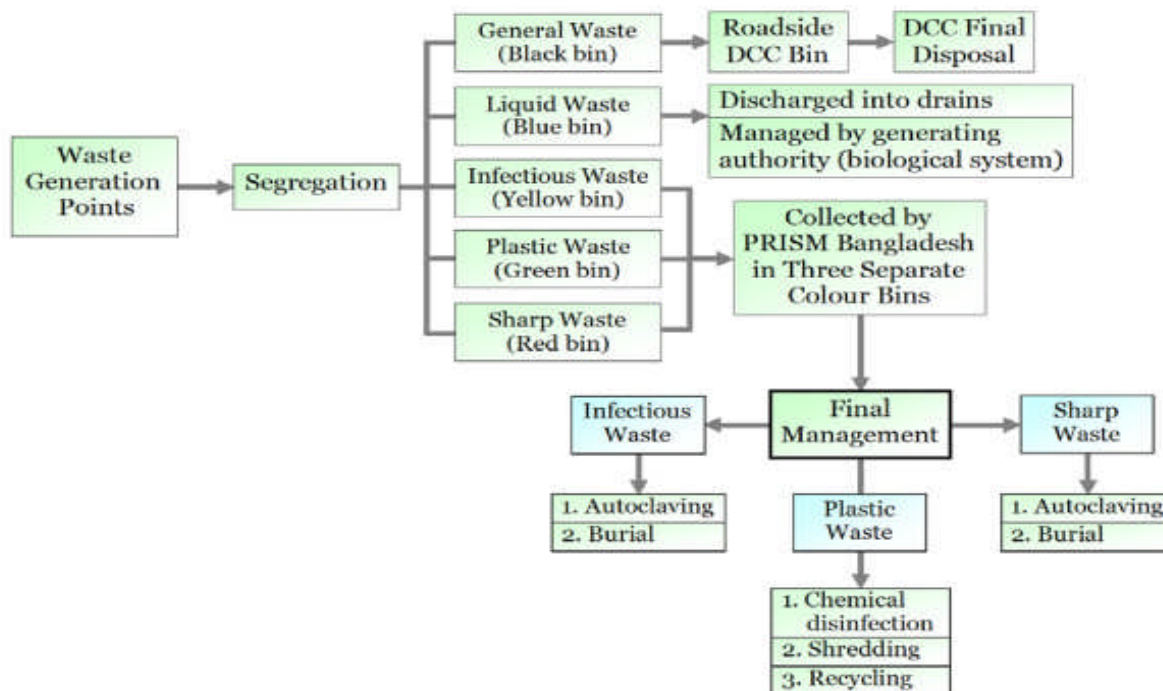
Waste Generation Points

Segregation

General Waste (Black bin)

Roadside DCC Bin

DCC Final Disposal

Liquid Waste (Blue bin)

Discharged into drains

Managed by generating authority (biological system)

Infectious Waste (Yellow bin)

Plastic Waste (Green bin)

Sharp Waste (Red bin)

Collected by PRISM Bangladesh in Three Separate Colour Bins

Final Management

Infectious Waste

1. Autoclaving
2. Burial

Plastic Waste

1. Chemical disinfection
2. Shredding
3. Recycling

Sharp Waste

1. Autoclaving
2. Burial